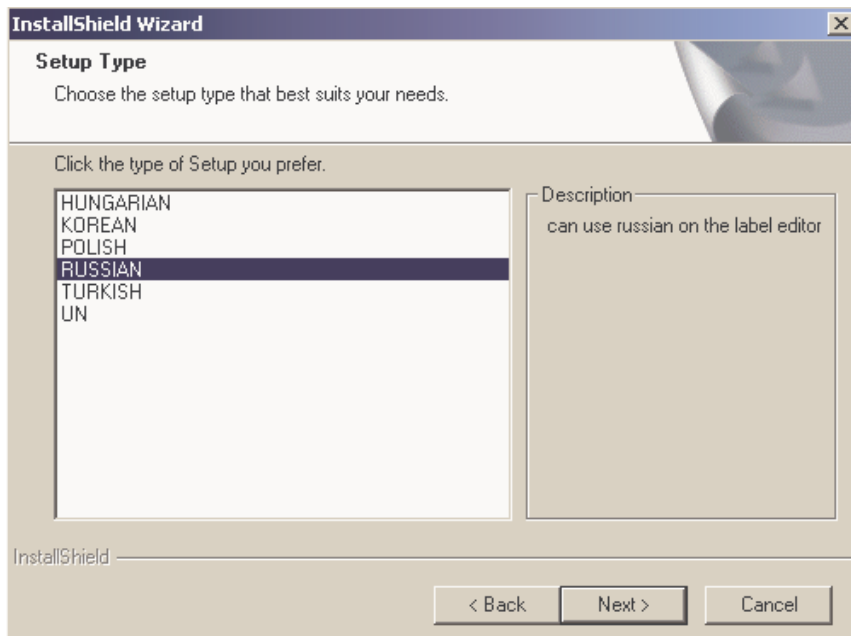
InstallShield Wizard

Setup Type

Choose the setup type that best suits your needs.

Click the type of Setup you prefer.

HUNGARIAN
KOREAN
POLISH
RUSSIAN
TURKISH
UN

Description

can use russian on the label editor

InstallShield

< Back

Next >

Cancel